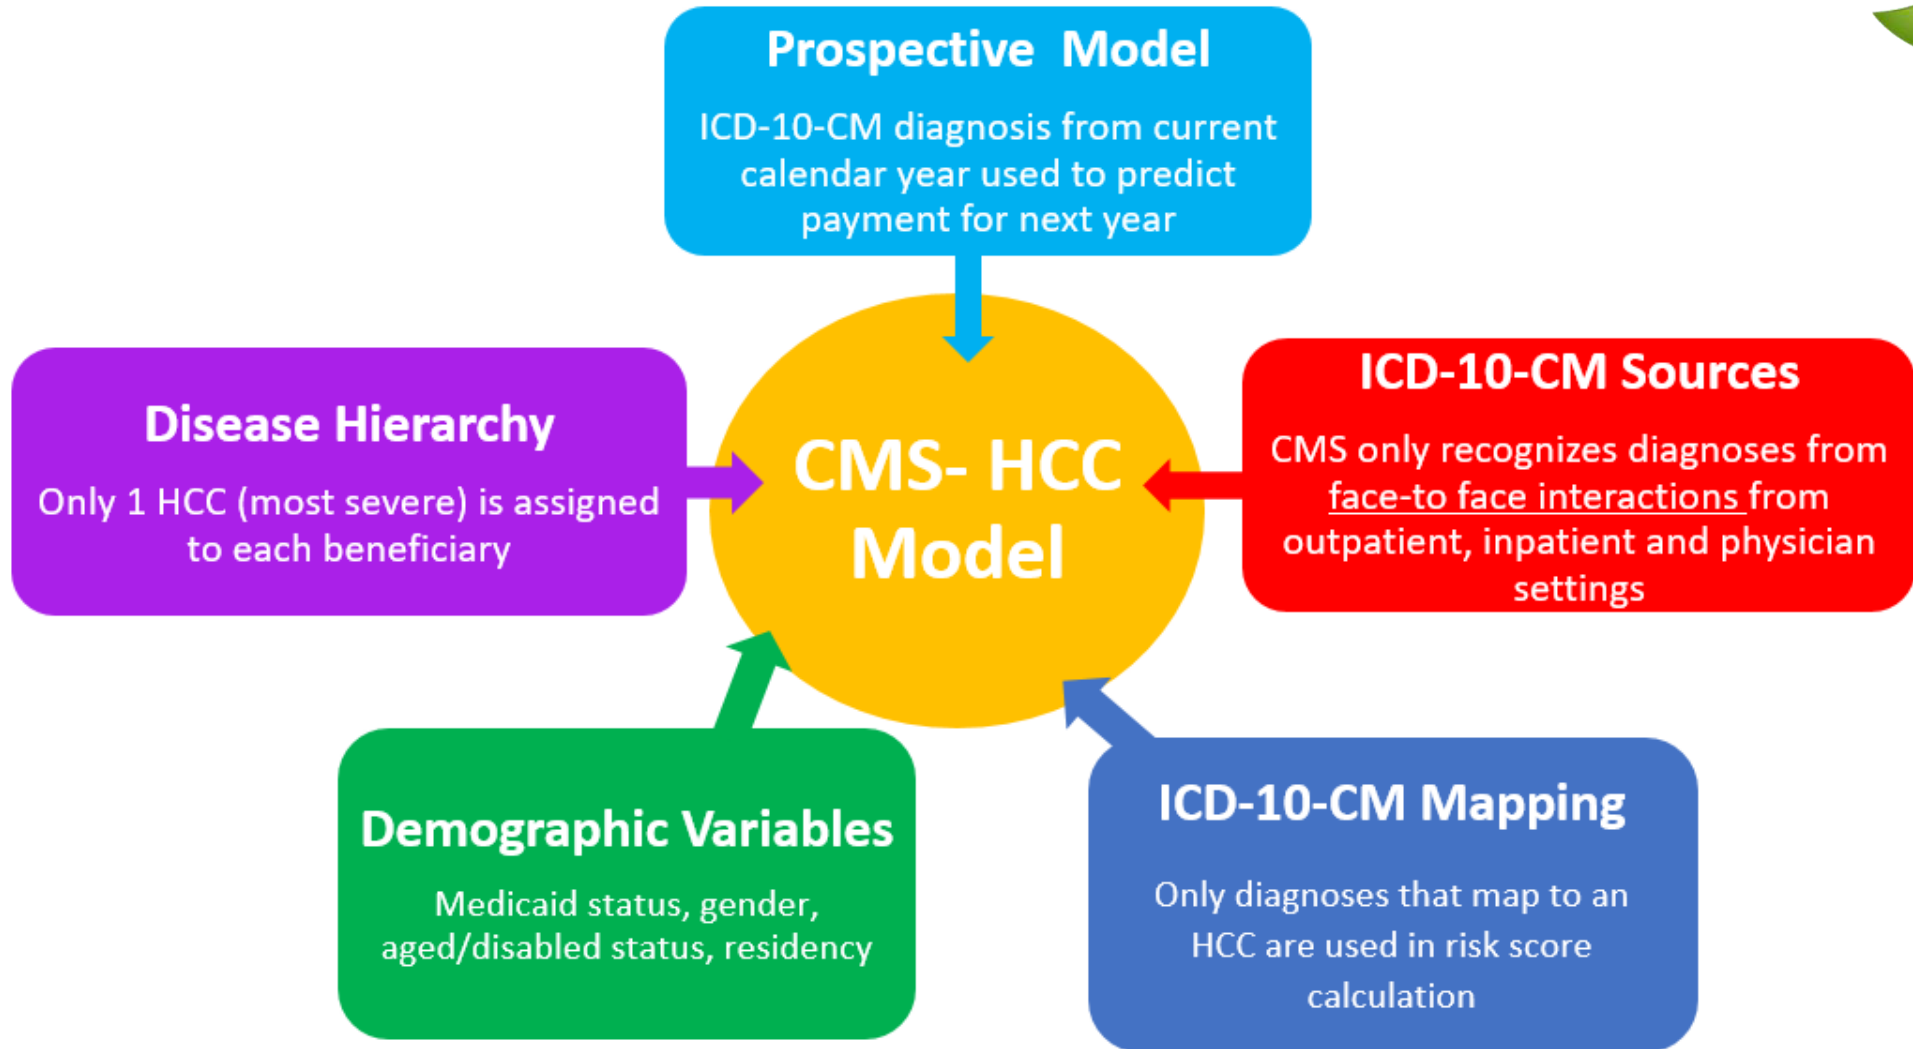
Prospective Model

ICD-10-CM diagnosis from current calendar year used to predict payment for next year

Disease Hierarchy

Only 1 HCC (most severe) is assigned to each beneficiary

CMS- HCC Model

ICD-10-CM Sources

CMS only recognizes diagnoses from face-to face interactions from outpatient, inpatient and physician settings

Demographic Variables

Medicaid status, gender, aged/disabled status, residency

ICD-10-CM Mapping

Only diagnoses that map to an HCC are used in risk score calculation